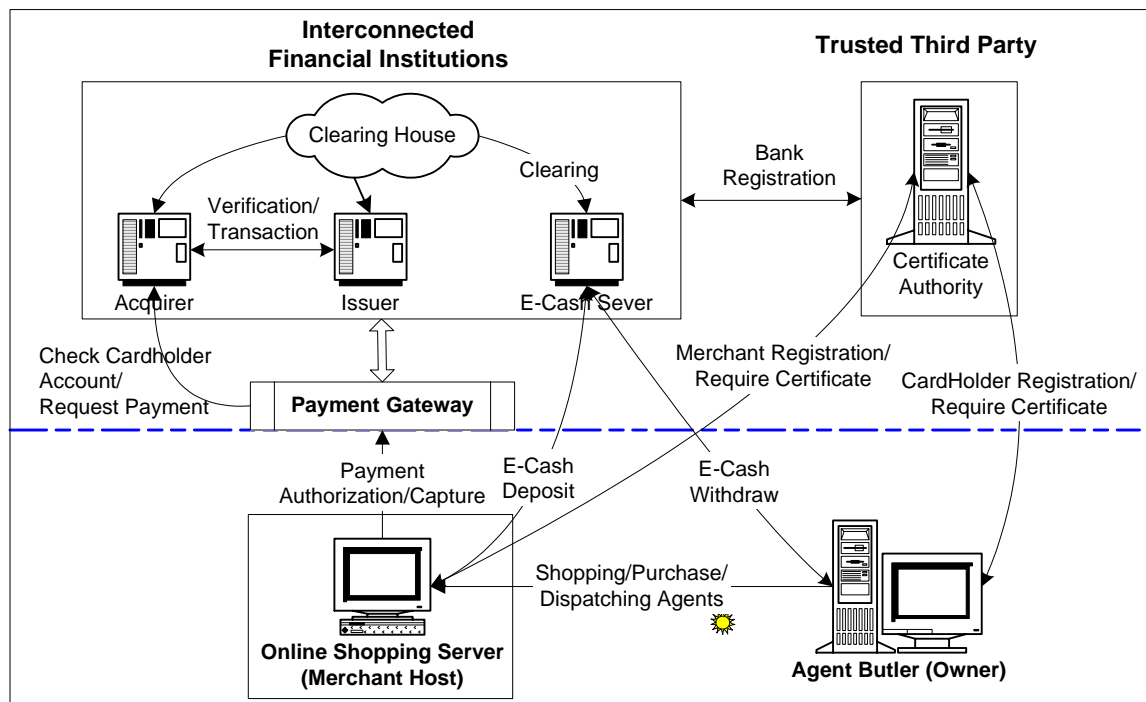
Interconnected Financial Institutions

Trusted Third Party

Clearing House

Clearing

Bank Registration

Verification/ Transaction

Acquirer

Issuer

E-Cash Sever

Certificate Authority

Check Cardholder Account/ Request Payment

Payment Gateway

Merchant Registration/ Require Certificate

CardHolder Registration/ Require Certificate

Payment Authorization/Capture

E-Cash Deposit

E-Cash Withdraw

Shopping/Purchase/ Dispatching Agents

Online Shopping Server (Merchant Host)

Agent Butler (Owner)